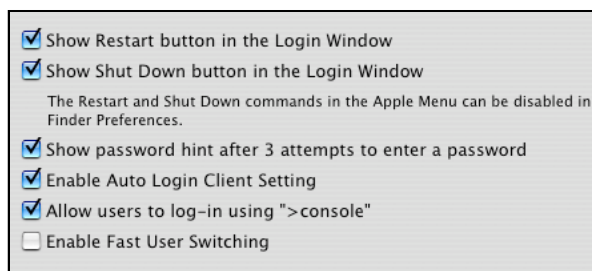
Show Restart button in the Login Window

Show Shut Down button in the Login Window

The Restart and Shut Down commands in the Apple Menu can be disabled in Finder Preferences.

Show password hint after 3 attempts to enter a password

Enable Auto Login Client Setting

Allow users to log-in using ">console"

Enable Fast User Switching